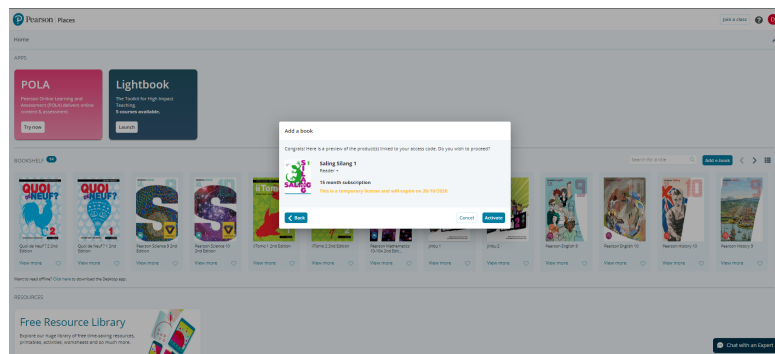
Pearson | Places

Join a class ? P

Home

APPS

POLA

Pearson Online Learning and Assessment (POLA) delivers online content & assessment.

Try now

Lightbook

The Toolkit for High Impact Teaching.

5 courses available.

Launch

BOOKSHELF 34

Search bookshelf

Add a book

Quoi de Neuf? 2 2nd Edition

View more

Quoi de Neuf? 1 2nd Edition

View more

Pearson Science 8 2nd Edition

View more

Pearson Science 10 2nd Edition

View more

iTorre 1 2nd Edition

View more

iTorre 2 2nd Edition

View more

Pearson Mathematics 10-10A 2nd Edi...

View more

Jinbu 1

View more

Jinbu 2

View more

Pearson English 9

View more

Pearson English 10

View more

Pearson History 10

View more

Pearson History 9

View more

Want to read offline? Click here to download the Desktop app

RESOURCES

Free Resource Library

Explore our huge library of free time-saving resources, printables, activities, worksheets and so much more.

Chat with an Expert

Add a book

Congrats! Here is a preview of the product(s) linked to your access code. Do you wish to proceed?

Saling Silang 1

Reader +

16 month subscription

This is a temporary license and will expire on 26/10/2026

Back

Cancel

Activate